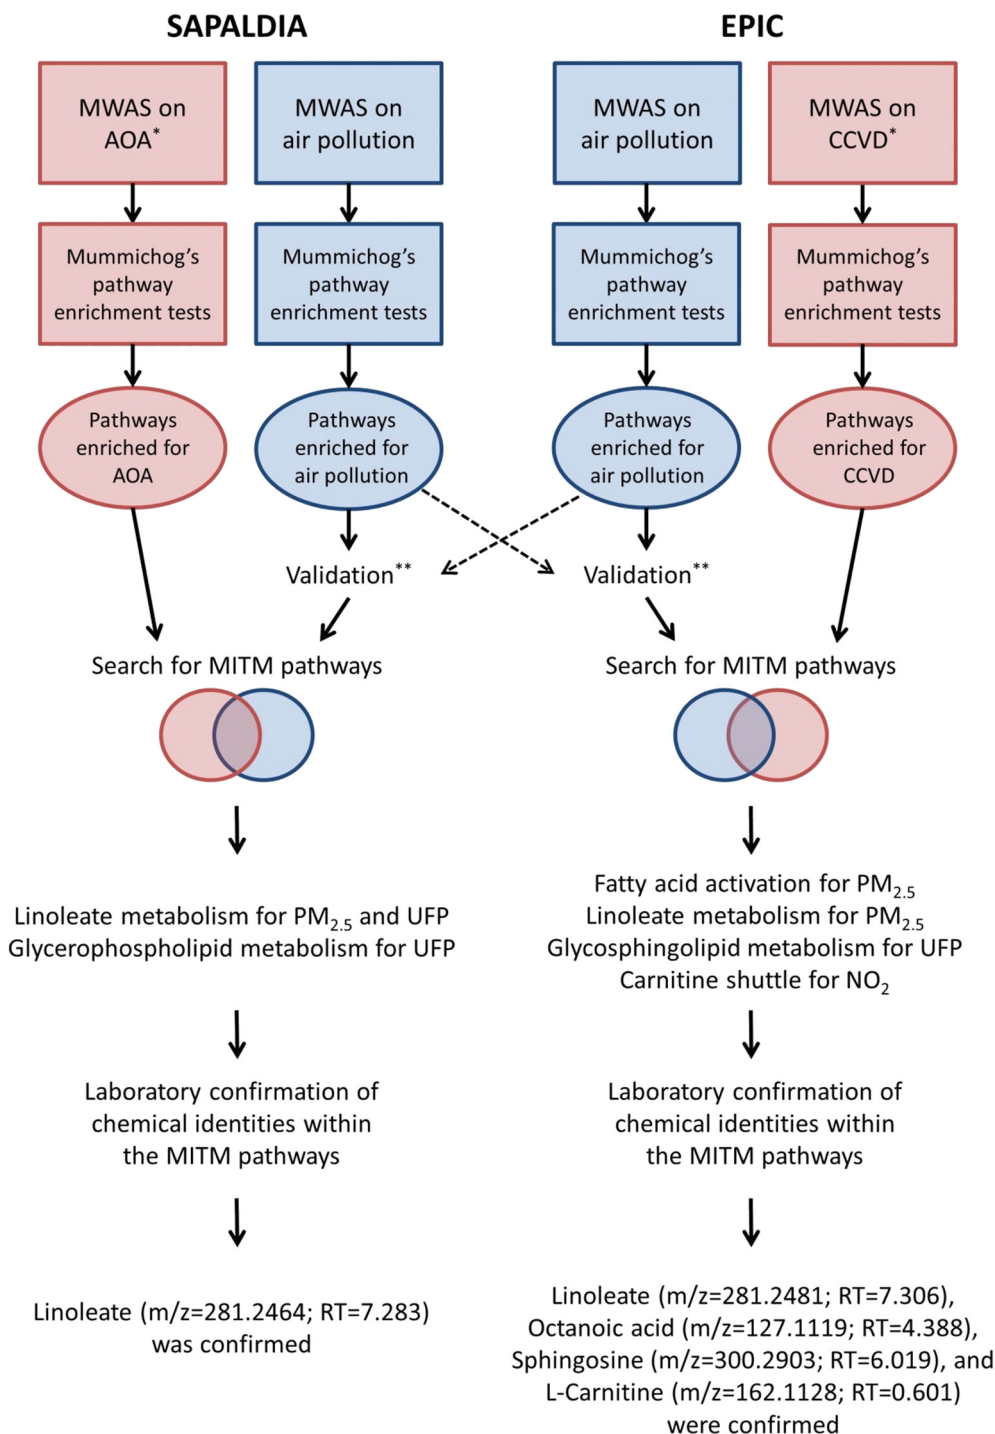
SAPALDIA

MWAS on AOA*

MWAS on air pollution

Mummichog's pathway enrichment tests

Mummichog's pathway enrichment tests

Pathways enriched for AOA

Pathways enriched for air pollution

Validation**

Search for MITM pathways

Linoleate metabolism for $PM_{2.5}$ and UFP
Glycerophospholipid metabolism for UFP

Laboratory confirmation of chemical identities within the MITM pathways

Linoleate (m/z=281.2464; RT=7.283) was confirmed

EPIC

MWAS on air pollution

MWAS on CCVD*

Mummichog's pathway enrichment tests

Mummichog's pathway enrichment tests

Pathways enriched for air pollution

Pathways enriched for CCVD

Validation**

Search for MITM pathways

Fatty acid activation for $PM_{2.5}$
Linoleate metabolism for $PM_{2.5}$
Glycosphingolipid metabolism for UFP
Carnitine shuttle for $NO_2$

Laboratory confirmation of chemical identities within the MITM pathways

Linoleate (m/z=281.2481; RT=7.306), Octanoic acid (m/z=127.1119; RT=4.388), Sphingosine (m/z=300.2903; RT=6.019), and L-Carnitine (m/z=162.1128; RT=0.601) were confirmed